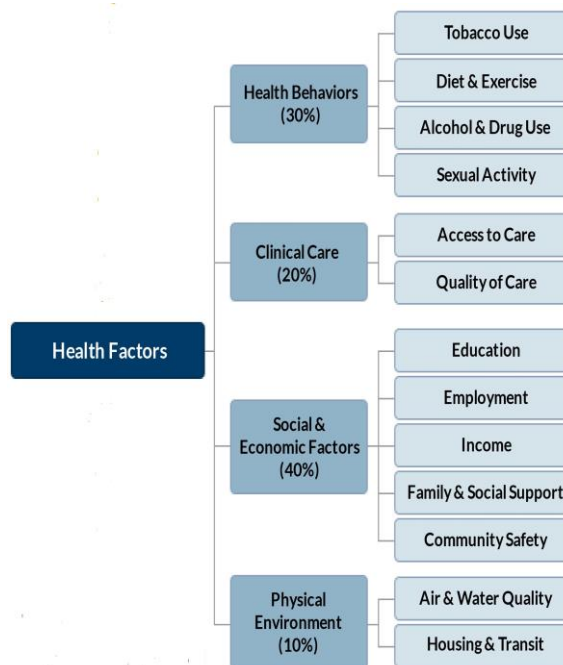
Health Factors

Health Behaviors (30%)

Tobacco Use

Diet & Exercise

Alcohol & Drug Use

Sexual Activity

Clinical Care (20%)

Access to Care

Quality of Care

Social & Economic Factors (40%)

Education

Employment

Income

Family & Social Support

Community Safety

Physical Environment (10%)

Air & Water Quality

Housing & Transit